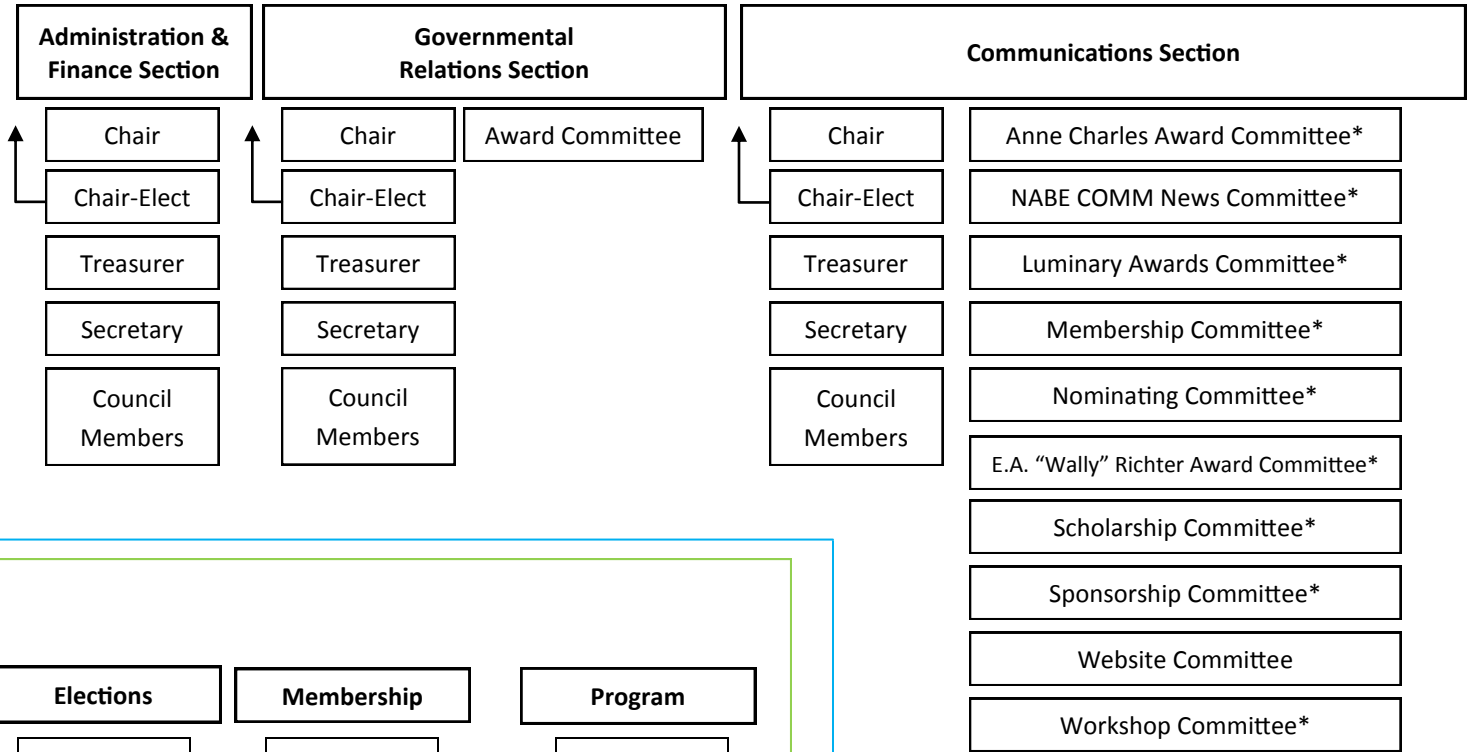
Administration & Finance Section

Chair

Chair-Elect

Treasurer

Secretary

Council Members

Governmental Relations Section

Chair

Award Committee

Chair-Elect

Treasurer

Secretary

Council Members

Communications Section

Chair

Chair-Elect

Treasurer

Secretary

Council Members

Anne Charles Award Committee*

NABE COMM News Committee*

Luminary Awards Committee*

Membership Committee*

Nominating Committee*

E.A. "Wally" Richter Award Committee*

Scholarship Committee*

Sponsorship Committee*

Website Committee

Workshop Committee*

Elections

Membership

Program